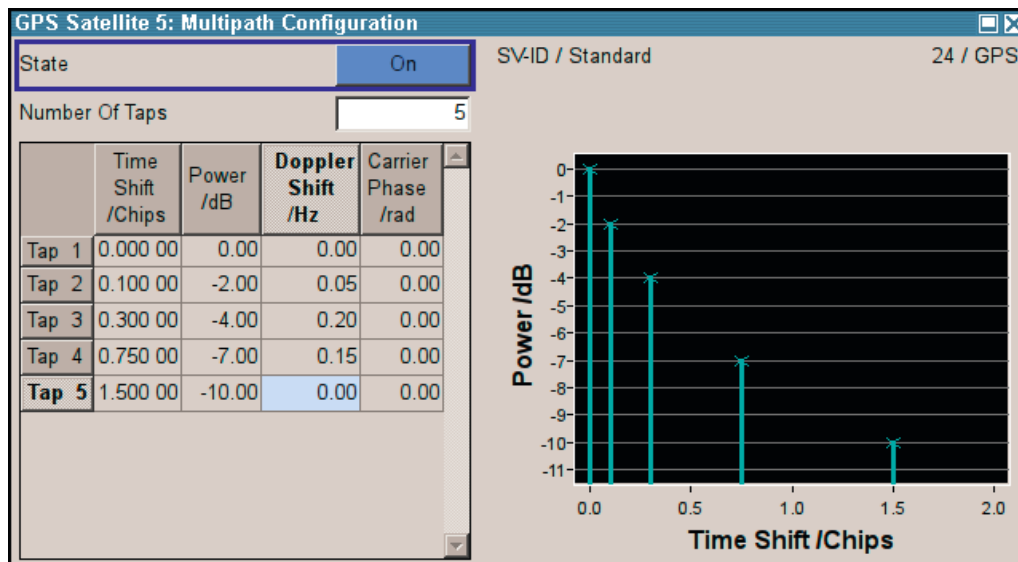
GPS Satellite 5: Multipath Configuration

State On

SV-ID / Standard 24 / GPS

Number Of Taps 5

| | Time Shift /Chips | Power /dB | Doppler Shift /Hz | Carrier Phase /rad |
|---|---|---|---|---|
| Tap 1 | 0.000 00 | 0.00 | 0.00 | 0.00 |
| Tap 2 | 0.100 00 | -2.00 | 0.05 | 0.00 |
| Tap 3 | 0.300 00 | -4.00 | 0.20 | 0.00 |
| Tap 4 | 0.750 00 | -7.00 | 0.15 | 0.00 |
| Tap 5 | 1.500 00 | -10.00 | 0.00 | 0.00 |

Power /dB

0
-1
-2
-3
-4
-5
-6
-7
-8
-9
-10
-11

0.0 0.5 1.0 1.5 2.0

Time Shift /Chips